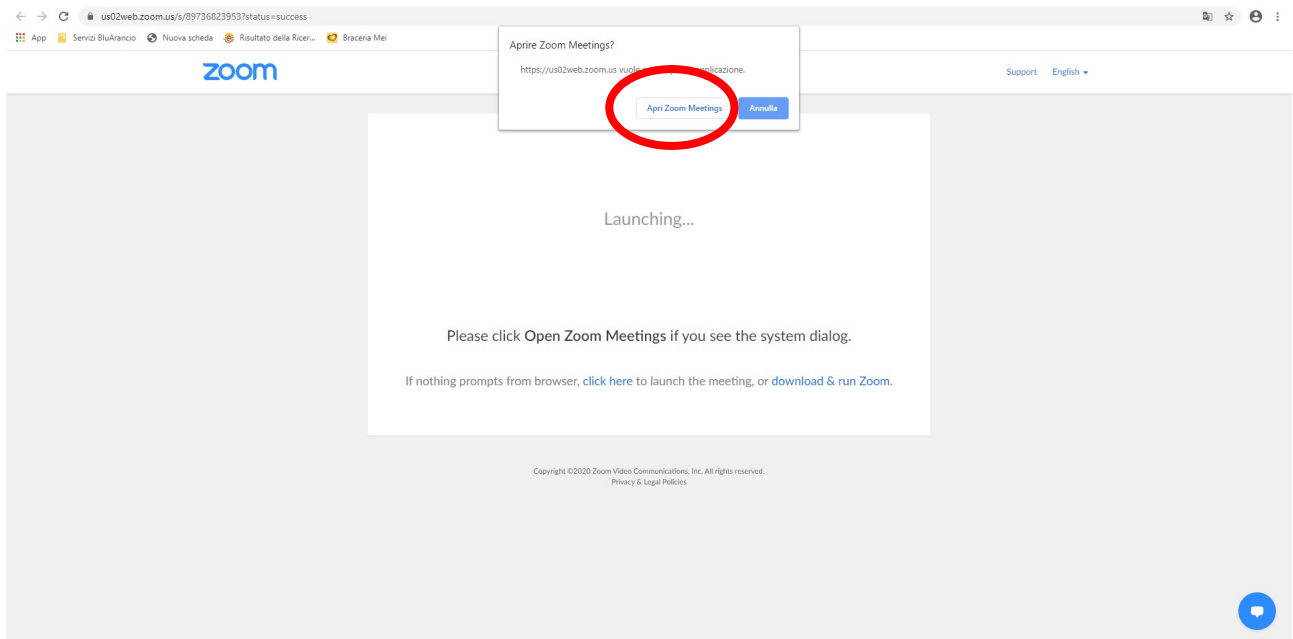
us02web.zoom.us/s/89736823953?status=success

App Servizi BluArancio Nuova scheda Risultato della Ricer... Braceria Mei

Aprire Zoom Meetings?

https://us02web.zoom.us vuole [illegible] applicazione.

Apri Zoom Meetings Annulla

zoom

Support English

Launching...

Please click **Open Zoom Meetings** if you see the system dialog.

If nothing prompts from browser, click here to launch the meeting, or download & run Zoom.

Copyright ©2020 Zoom Video Communications, Inc. All rights reserved.
Privacy & Legal Policies